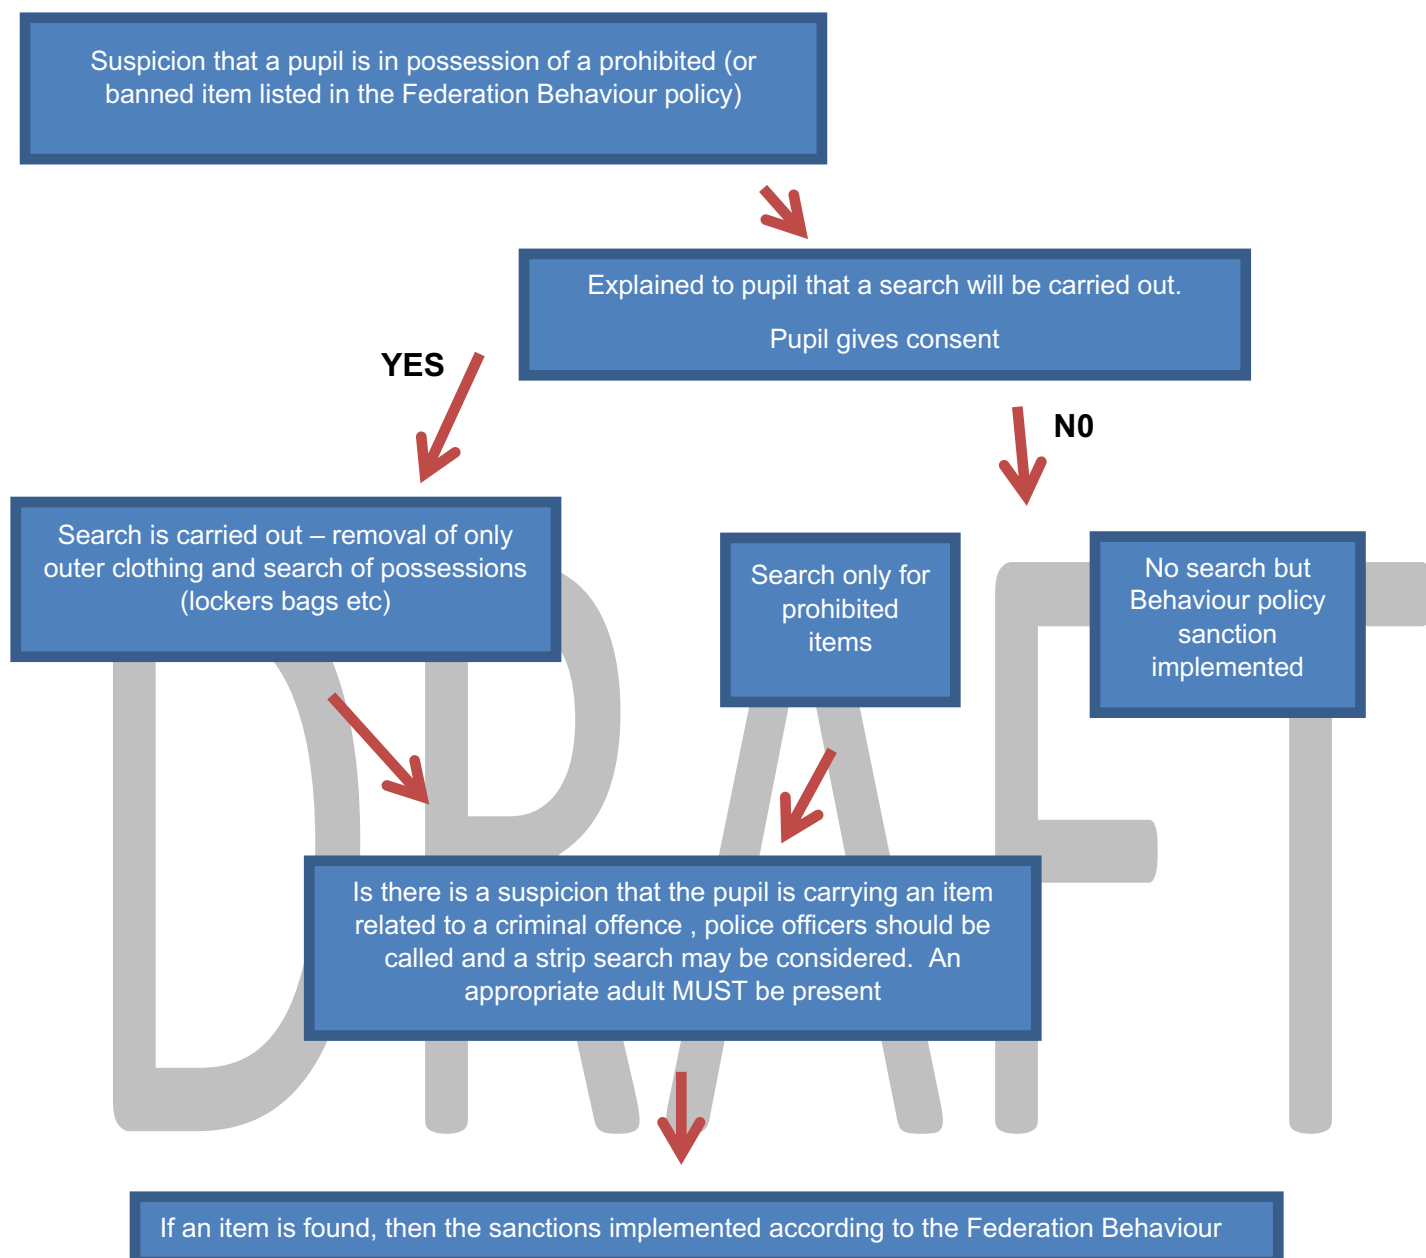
Suspicion that a pupil is in possession of a prohibited (or banned item listed in the Federation Behaviour policy)

Explained to pupil that a search will be carried out.

Pupil gives consent

YES

N0

Search is carried out – removal of only outer clothing and search of possessions (lockers bags etc)

Search only for prohibited items

No search but Behaviour policy sanction implemented

DRAFT

Is there is a suspicion that the pupil is carrying an item related to a criminal offence , police officers should be called and a strip search may be considered. An appropriate adult MUST be present

If an item is found, then the sanctions implemented according to the Federation Behaviour